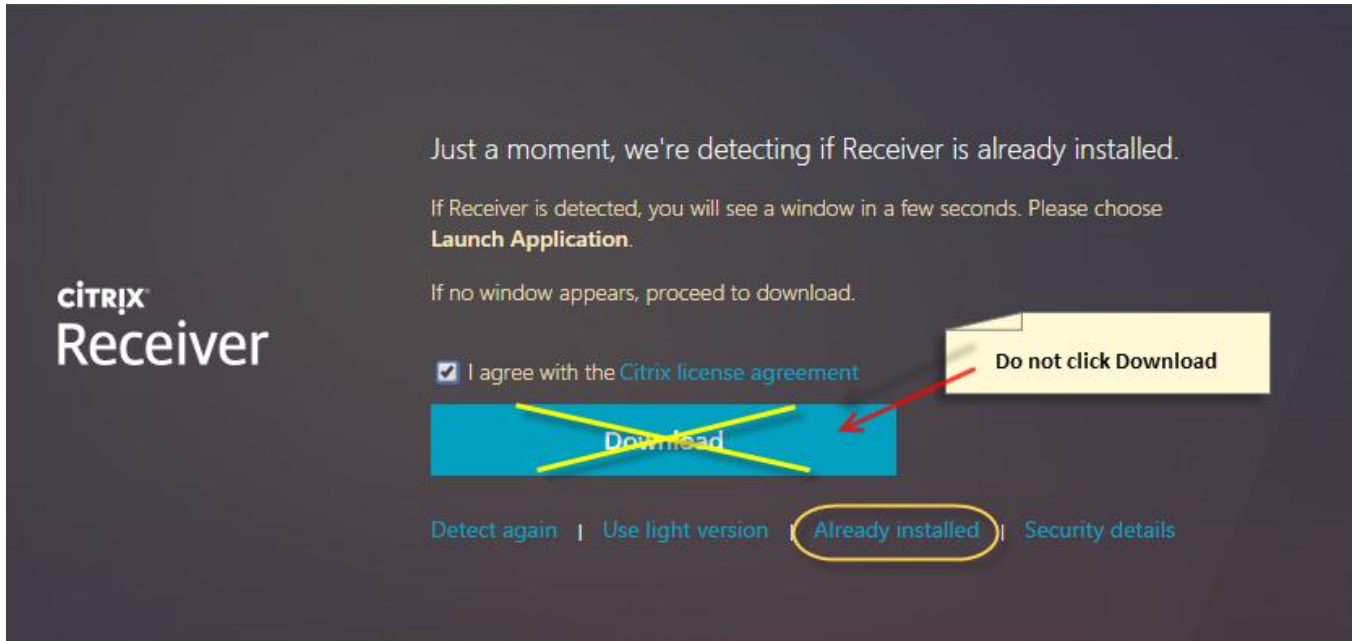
CiTRIX
Receiver

Just a moment, we're detecting if Receiver is already installed.

If Receiver is detected, you will see a window in a few seconds. Please choose **Launch Application**.

If no window appears, proceed to download.

I agree with the Citrix license agreement

Do not click Download

Download

Detect again | Use light version | Already installed | Security details